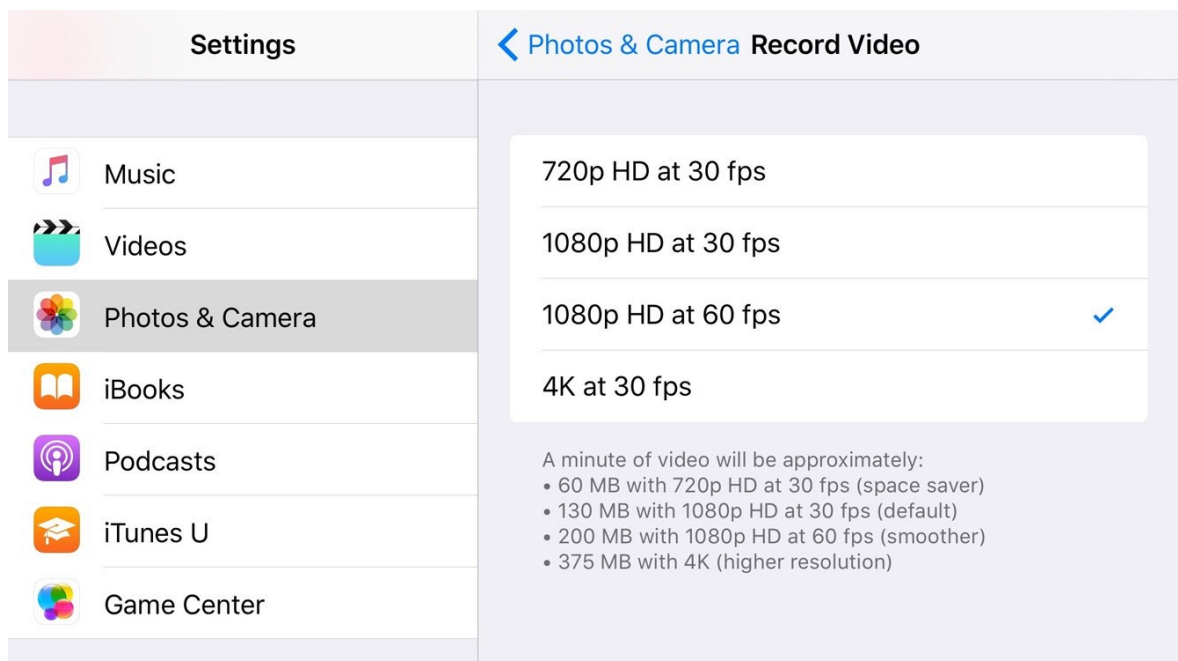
Settings

Music

Videos

Photos & Camera

iBooks

Podcasts

iTunes U

Game Center

Photos & Camera Record Video

720p HD at 30 fps

1080p HD at 30 fps

1080p HD at 60 fps ✓

4K at 30 fps

A minute of video will be approximately:
• 60 MB with 720p HD at 30 fps (space saver)
• 130 MB with 1080p HD at 30 fps (default)
• 200 MB with 1080p HD at 60 fps (smoother)
• 375 MB with 4K (higher resolution)